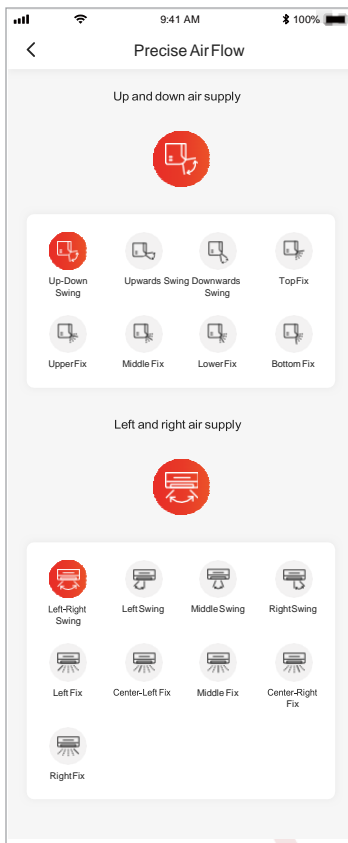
9:41 AM

100%

Precise Air Flow

Up and down air supply

Up-Down Swing

Upwards Swing

Downwards Swing

TopFix

UpperFix

Middle Fix

LowerFix

Bottom Fix

Left and right air supply

Left-Right Swing

Left Swing

Middle Swing

RightSwing

Left Fix

Center-Left Fix

Middle Fix

Center-Right Fix

RightFix